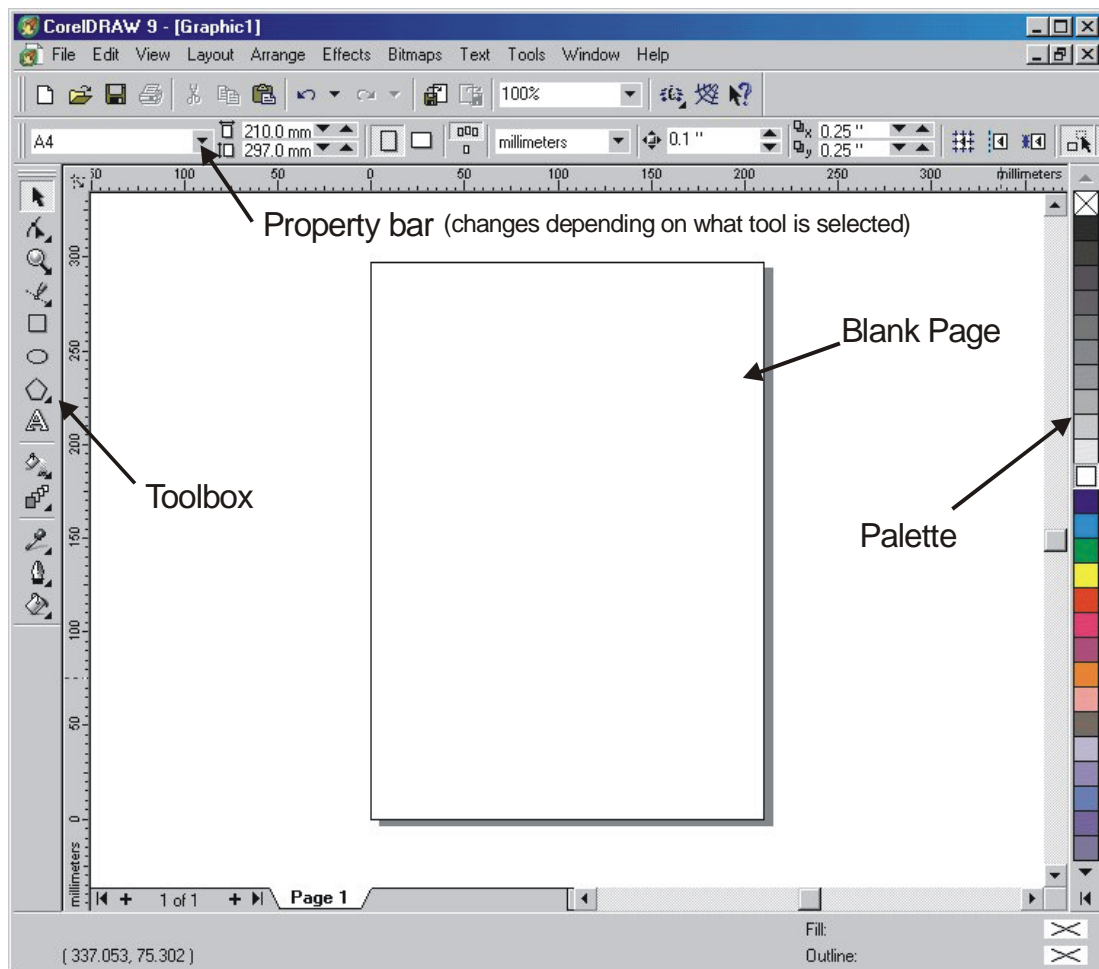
CorelDRAW 9 - [Graphic1]

File Edit View Layout Arrange Effects Bitmaps Text Tools Window Help

100%

A4

210.0 mm
297.0 mm

millimeters

0.1 "

0.25 "
0.25 "

50 100 50 0 50 100 150 200 250 300 millimeters

Property bar (changes depending on what tool is selected)

300

250

200

150

100

50

0

millimeters

Blank Page

Toolbox

Palette

1 of 1

Page 1

Fill:

Outline:

( 337.053, 75.302 )